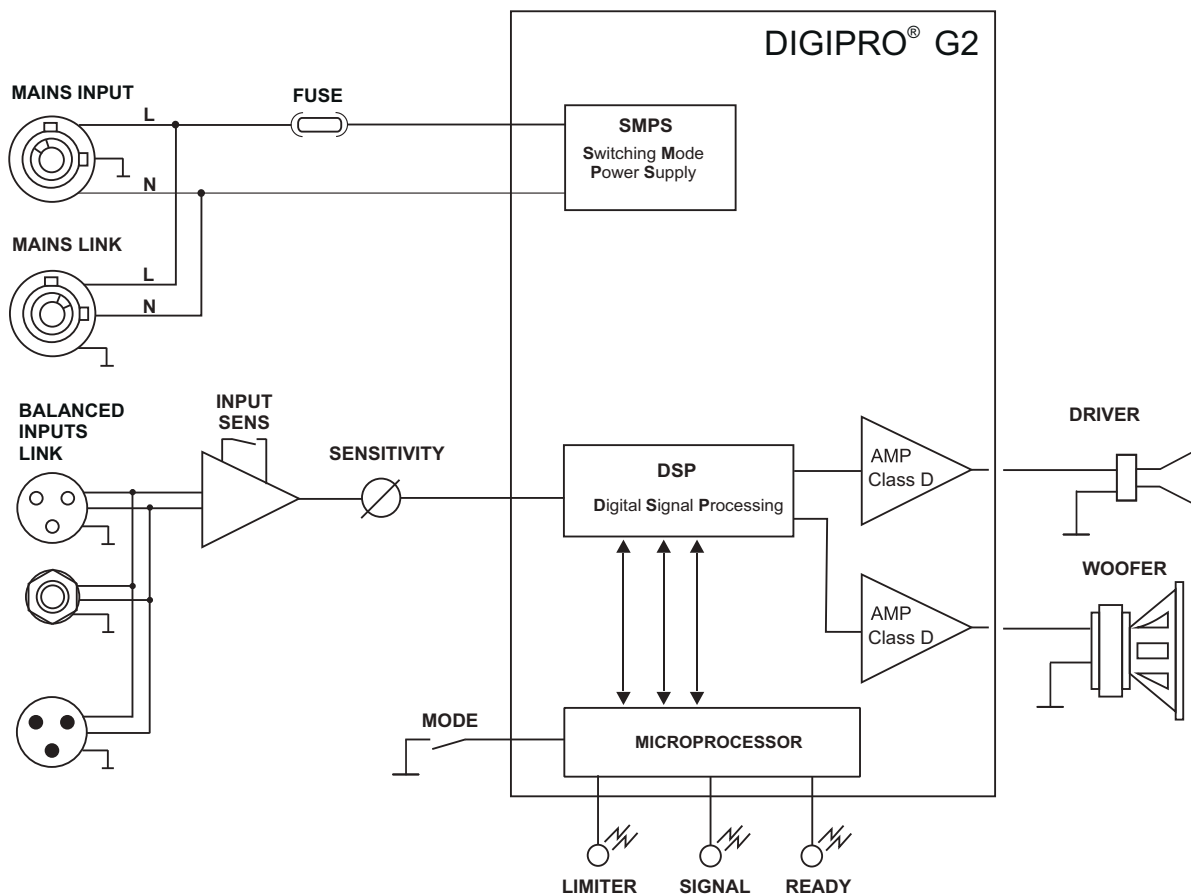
DIGIPRO® G2

MAINS INPUT

L

FUSE

SMPS
Switching Mode
Power Supply

N

MAINS LINK

L

N

BALANCED INPUTS LINK

INPUT SENS

SENSITIVITY

DSP
Digital Signal Processing

AMP
Class D

DRIVER

WOOFER

AMP
Class D

MODE

MICROPROCESSOR

LIMITER

SIGNAL

READY